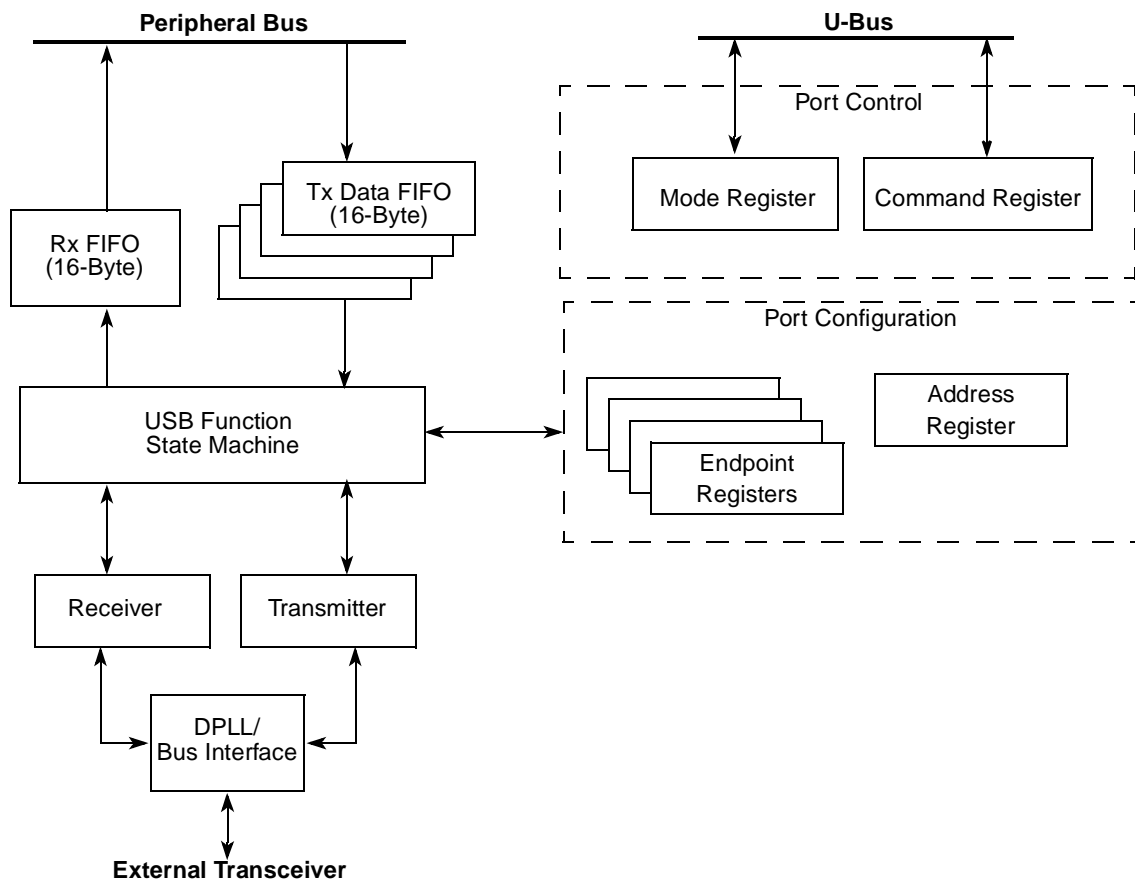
Peripheral Bus

U-Bus

Port Control

Mode Register

Command Register

Tx Data FIFO (16-Byte)

Rx FIFO (16-Byte)

Port Configuration

USB Function State Machine

Address Register

Endpoint Registers

Receiver

Transmitter

DPLL/ Bus Interface

External Transceiver